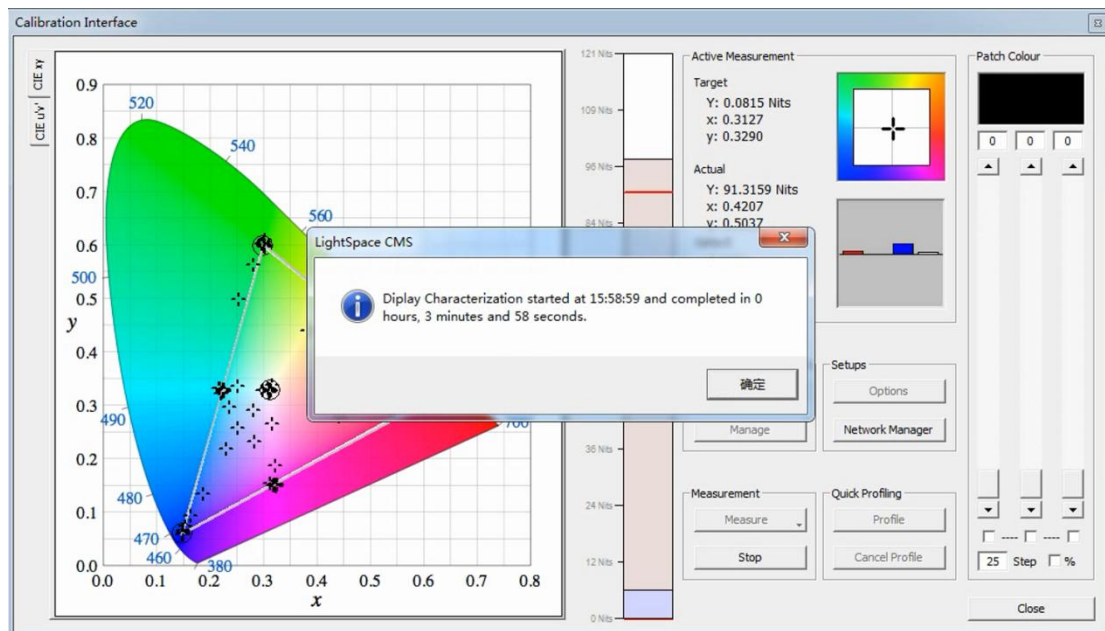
Calibration Interface

CIE xy
CIE u'v'

0.9
0.8
0.7
0.6
0.5
0.4
0.3
0.2
0.1
0.0
y
520
540
560
500
490
480
470
460
380
700
0.0 0.1 0.2 0.3 0.4 0.5 0.6 0.7 0.8
x

121 Nits
109 Nits
96 Nits
84 Nits
36 Nits
24 Nits
12 Nits
0 Nits

Active Measurement
Target
Y: 0.0815 Nits
x: 0.3127
y: 0.3290
Actual
Y: 91.3159 Nits
x: 0.4207
y: 0.5037

Patch Colour
0 0 0

LightSpace CMS
Diplay Characterization started at 15:58:59 and completed in 0 hours, 3 minutes and 58 seconds.
确定

Setups
Options
Manage
Network Manager

Measurement
Measure
Stop
Quick Profiling
Profile
Cancel Profile

---- ----
25 Step %

Close